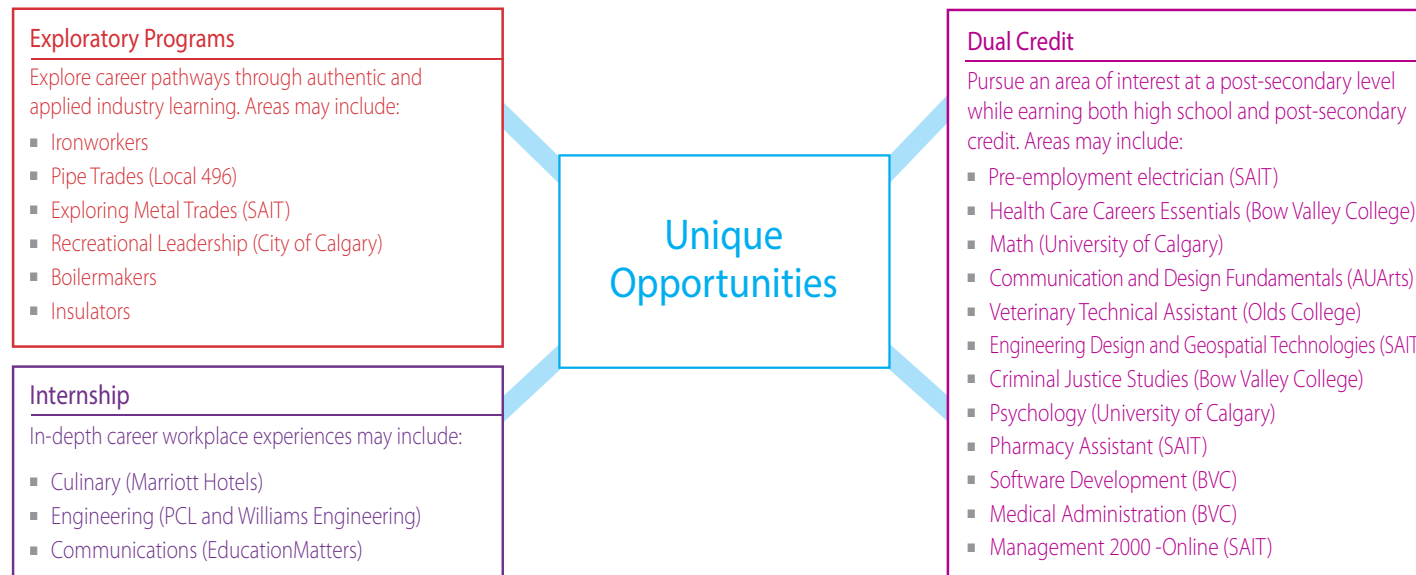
Exploratory Programs

Explore career pathways through authentic and applied industry learning. Areas may include:

- Ironworkers
- Pipe Trades (Local 496)
- Exploring Metal Trades (SAIT)
- Recreational Leadership (City of Calgary)
- Boilermakers
- Insulators

Internship

In-depth career workplace experiences may include:

- Culinary (Marriott Hotels)
- Engineering (PCL and Williams Engineering)
- Communications (EducationMatters)

Unique Opportunities

Dual Credit

Pursue an area of interest at a post-secondary level while earning both high school and post-secondary credit. Areas may include:

- Pre-employment electrician (SAIT)
- Health Care Careers Essentials (Bow Valley College)
- Math (University of Calgary)
- Communication and Design Fundamentals (AUArts)
- Veterinary Technical Assistant (Olds College)
- Engineering Design and Geospatial Technologies (SAIT
- Criminal Justice Studies (Bow Valley College)
- Psychology (University of Calgary)
- Pharmacy Assistant (SAIT)
- Software Development (BVC)
- Medical Administration (BVC)
- Management 2000 -Online (SAIT)